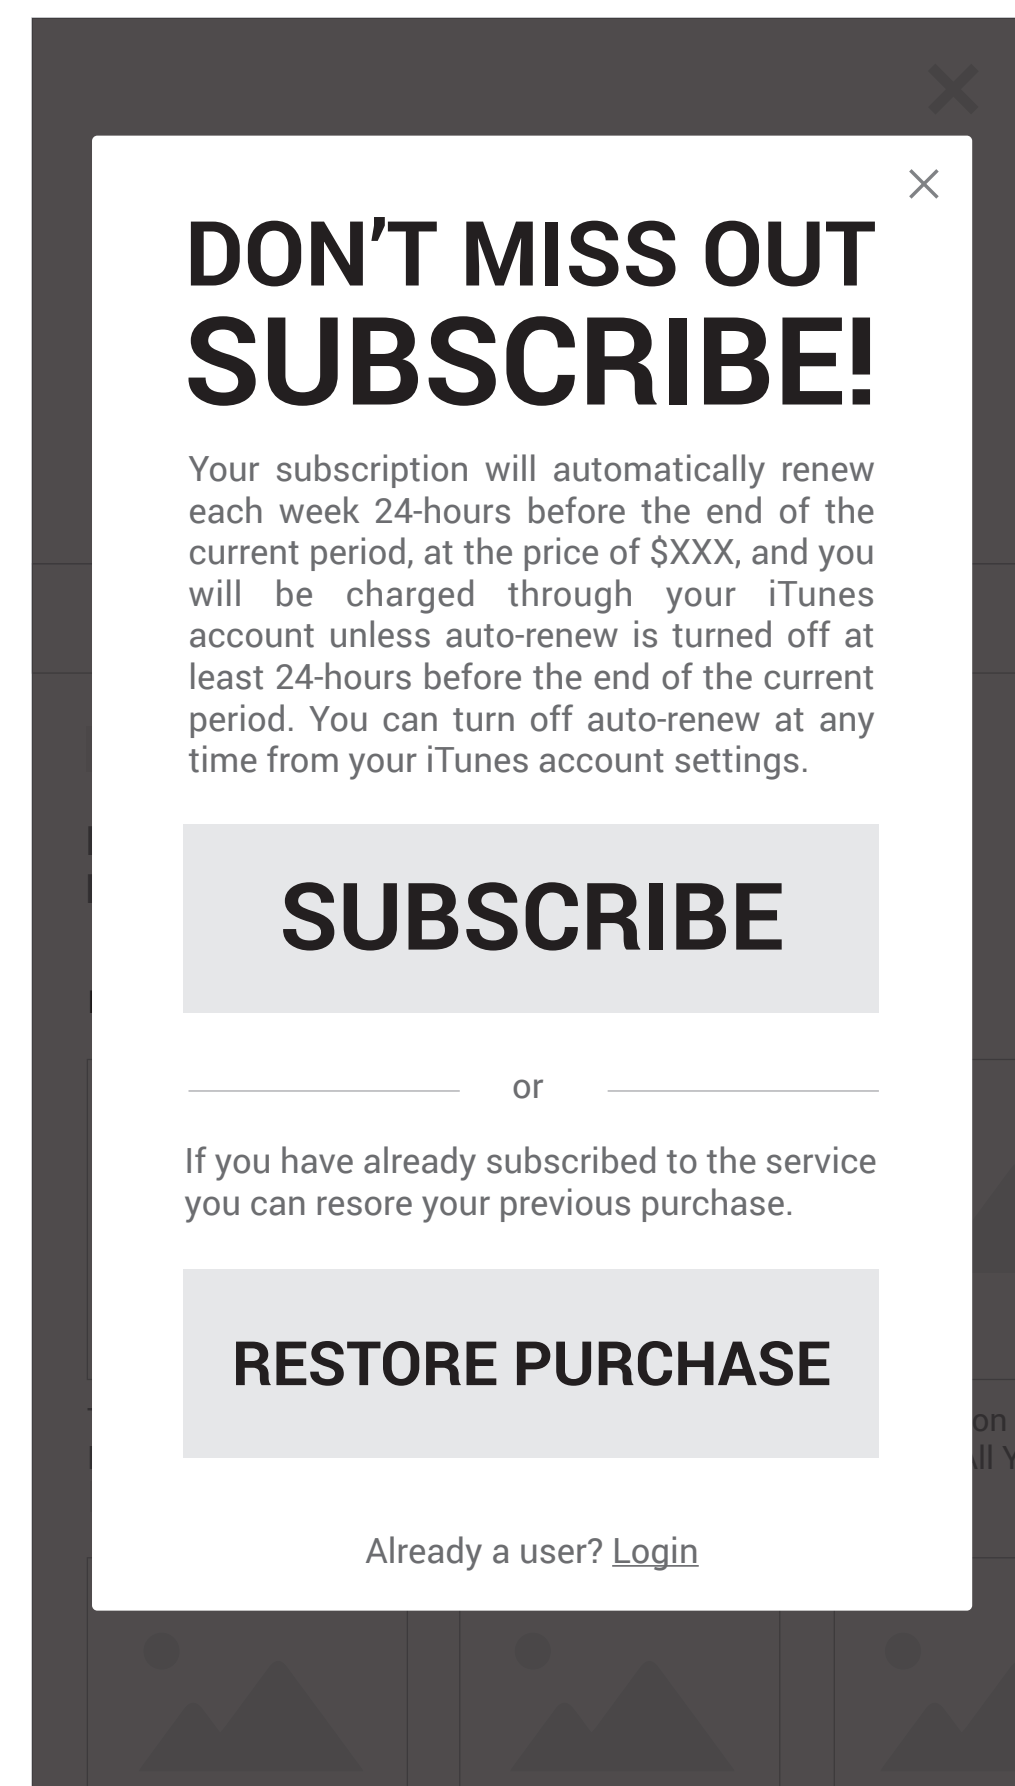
DON’T MISS OUT
SUBSCRIBE!

Your subscription will automatically renew each week 24-hours before the end of the current period, at the price of $XXX, and you will be charged through your iTunes account unless auto-renew is turned off at least 24-hours before the end of the current period. You can turn off auto-renew at any time from your iTunes account settings.

SUBSCRIBE

or

If you have already subscribed to the service you can resore your previous purchase.

RESTORE PURCHASE

Already a user? Login